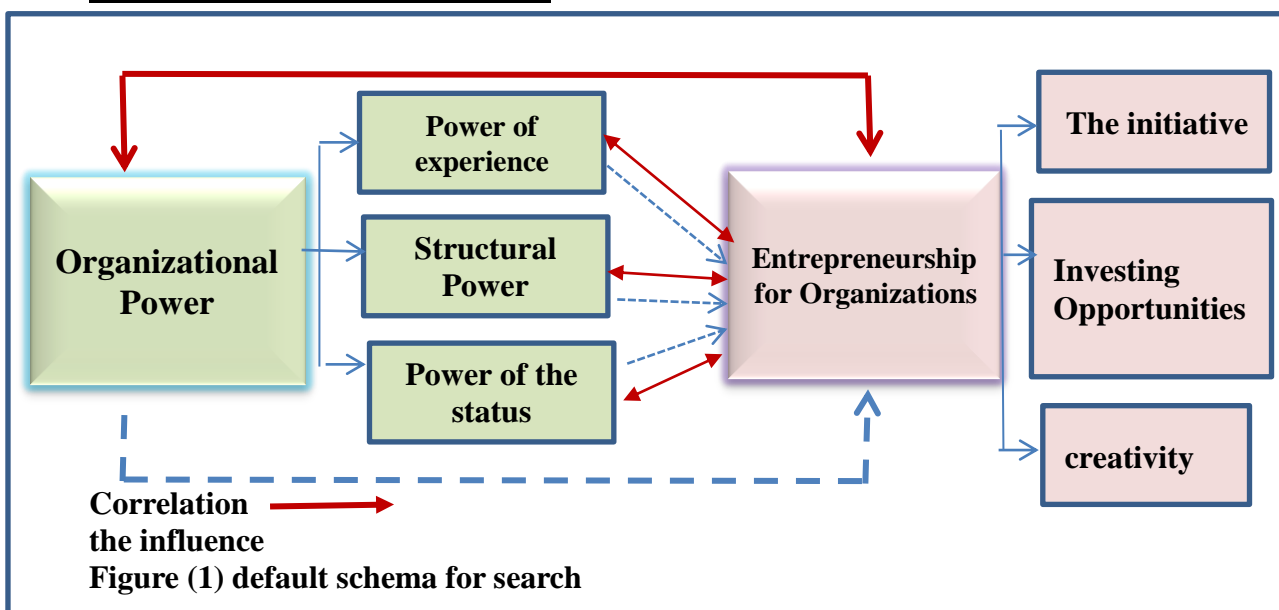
Organizational Power

Power of experience

Structural Power

Power of the status

Entrepreneurship for Organizations

The initiative

Investing Opportunities

creativity

Correlation
the influence
Figure (1) default schema for search